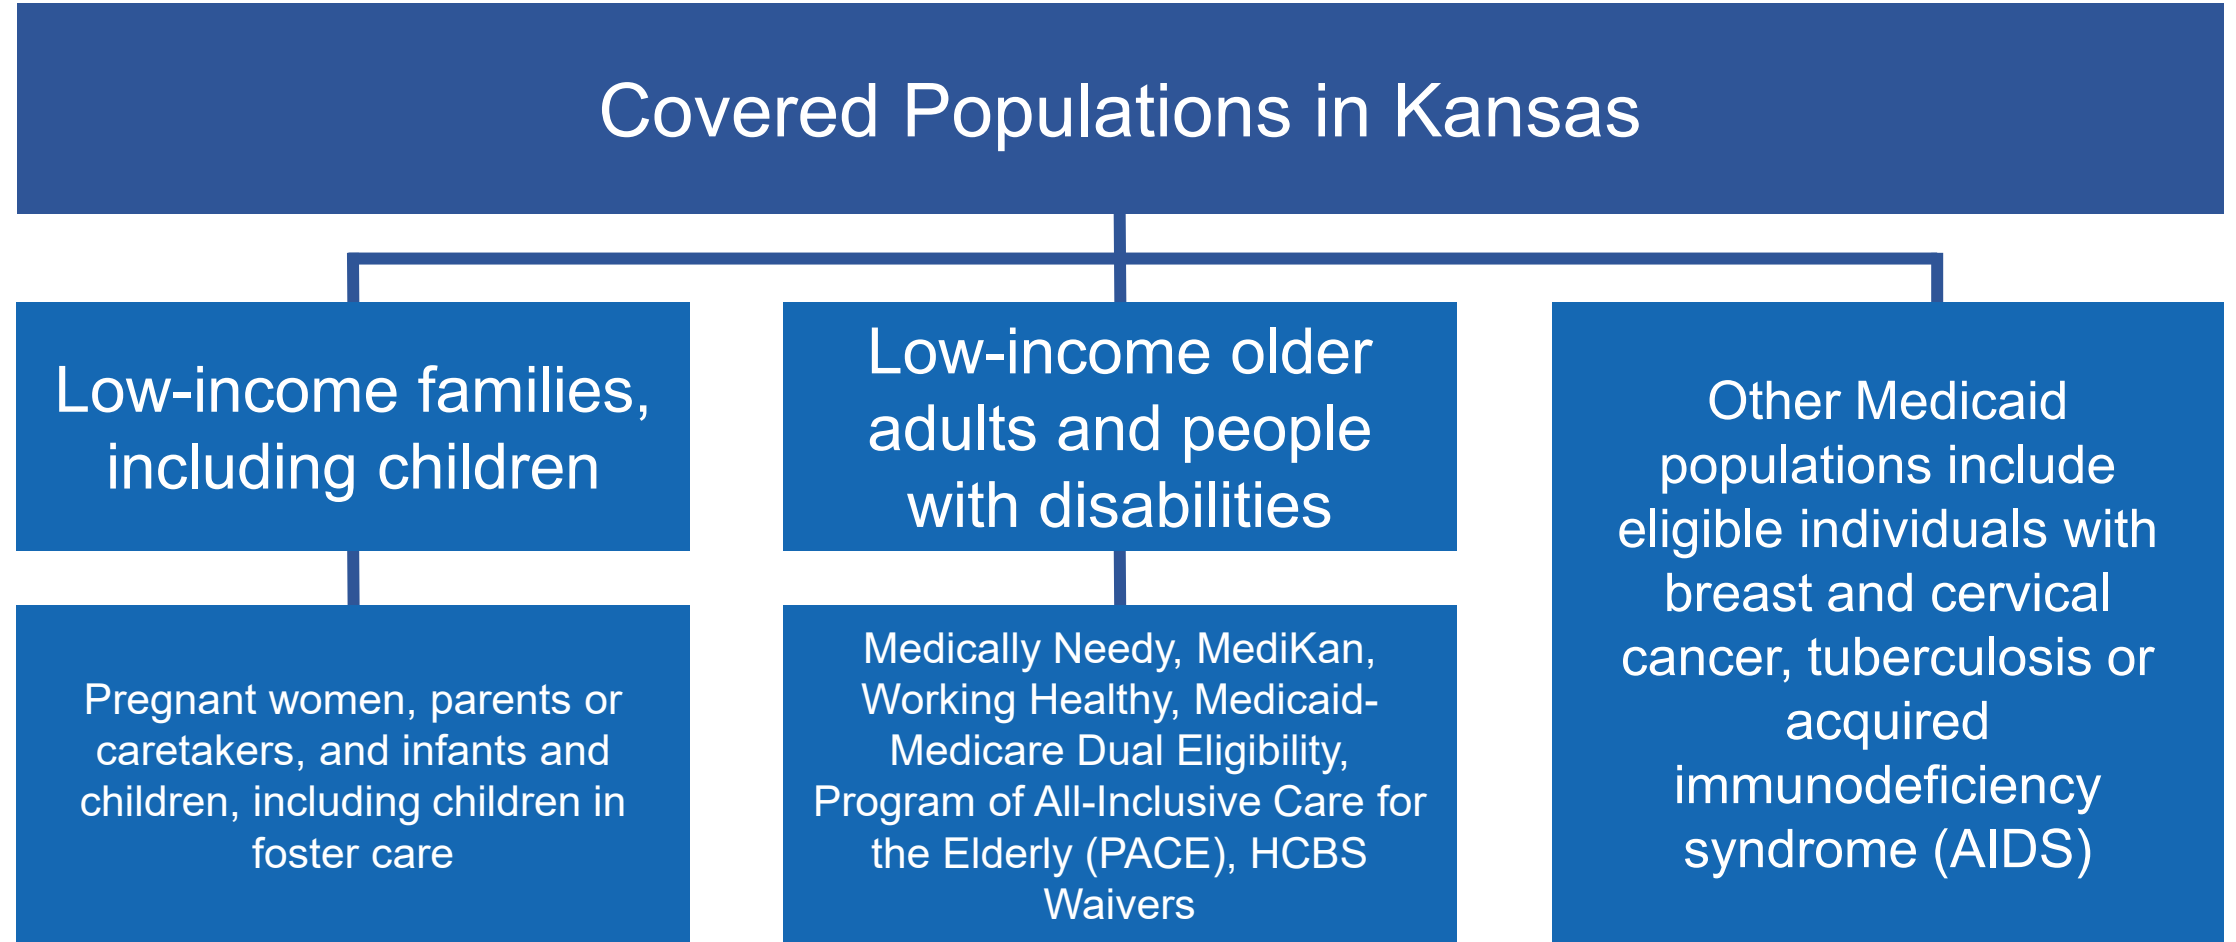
Covered Populations in Kansas

Low-income families, including children

Pregnant women, parents or caretakers, and infants and children, including children in foster care

Low-income older adults and people with disabilities

Medically Needy, MediKan, Working Healthy, Medicaid-Medicare Dual Eligibility, Program of All-Inclusive Care for the Elderly (PACE), HCBS Waivers

Other Medicaid populations include eligible individuals with breast and cervical cancer, tuberculosis or acquired immunodeficiency syndrome (AIDS)